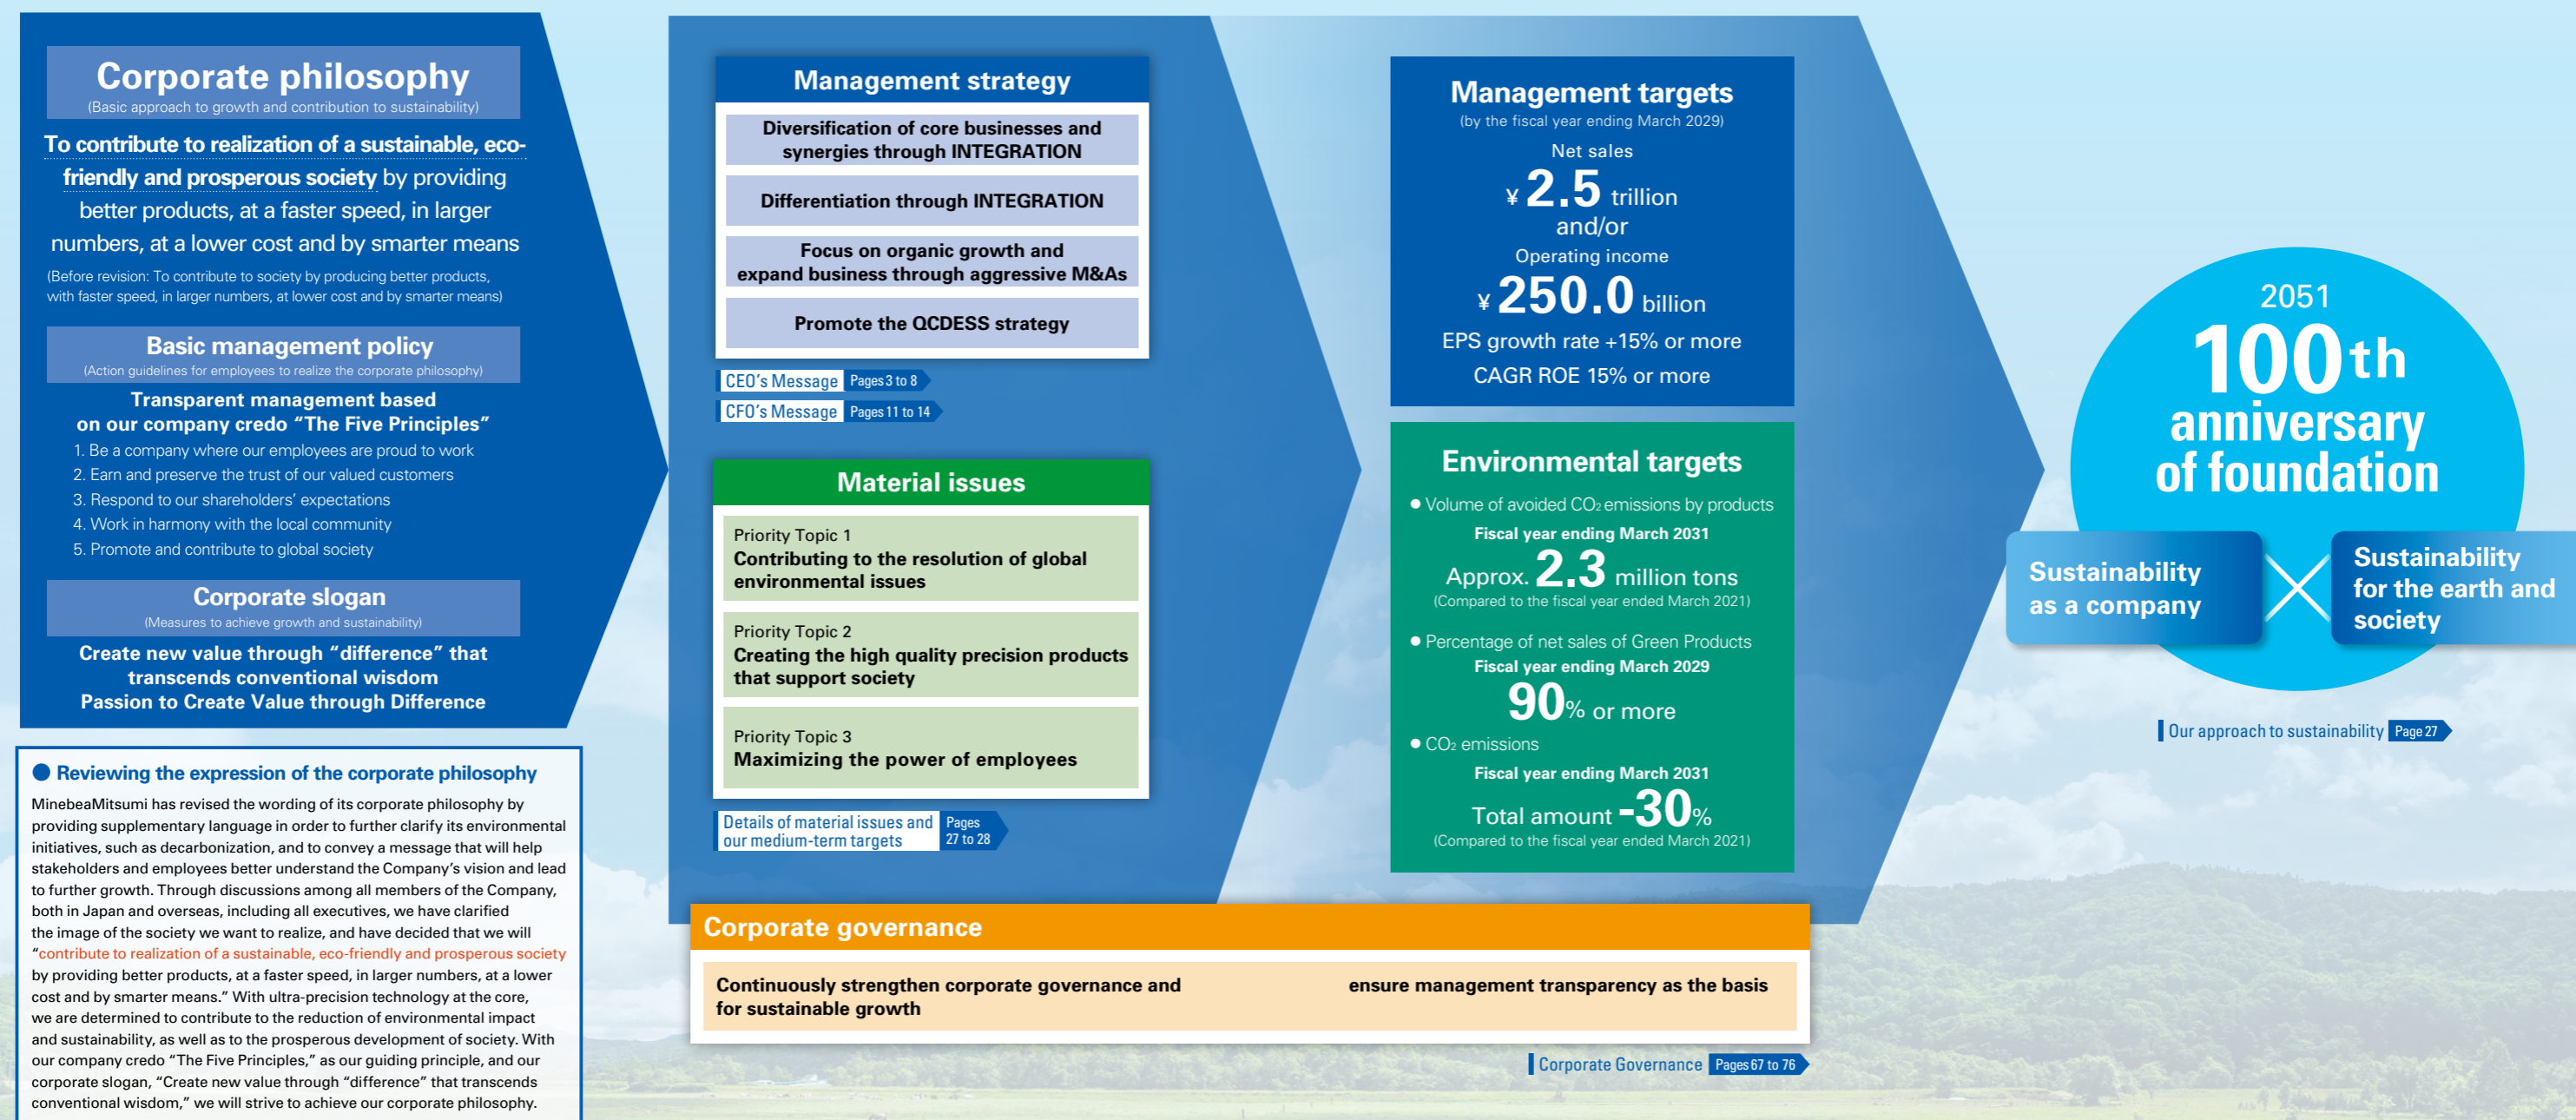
Corporate philosophy
(Basic approach to growth and contribution to sustainability)

To contribute to realization of a sustainable, eco-friendly and prosperous society by providing better products, at a faster speed, in larger numbers, at a lower cost and by smarter means

(Before revision: To contribute to society by producing better products, with faster speed, in larger numbers, at lower cost and by smarter means)

Basic management policy
(Action guidelines for employees to realize the corporate philosophy)

Transparent management based on our company credo "The Five Principles"
1. Be a company where our employees are proud to work
2. Earn and preserve the trust of our valued customers
3. Respond to our shareholders' expectations
4. Work in harmony with the local community
5. Promote and contribute to global society

Corporate slogan
(Measures to achieve growth and sustainability)

Create new value through "difference" that transcends conventional wisdom
Passion to Create Value through Difference

Reviewing the expression of the corporate philosophy

MinebeaMitsumi has revised the wording of its corporate philosophy by providing supplementary language in order to further clarify its environmental initiatives, such as decarbonization, and to convey a message that will help stakeholders and employees better understand the Company's vision and lead to further growth. Through discussions among all members of the Company, both in Japan and overseas, including all executives, we have clarified the image of the society we want to realize, and have decided that we will "contribute to realization of a sustainable, eco-friendly and prosperous society by providing better products, at a faster speed, in larger numbers, at a lower cost and by smarter means." With ultra-precision technology at the core, we are determined to contribute to the reduction of environmental impact and sustainability, as well as to the prosperous development of society. With our company credo "The Five Principles," as our guiding principle, and our corporate slogan, "Create new value through "difference" that transcends conventional wisdom," we will strive to achieve our corporate philosophy.

Management strategy
Diversification of core businesses and synergies through INTEGRATION
Differentiation through INTEGRATION
Focus on organic growth and expand business through aggressive M&As
Promote the QCDESS strategy

CEO's Message Pages 3 to 8
CFO's Message Pages 11 to 14

Material issues
Priority Topic 1
Contributing to the resolution of global environmental issues
Priority Topic 2
Creating the high quality precision products that support society
Priority Topic 3
Maximizing the power of employees

Details of material issues and our medium-term targets Pages 27 to 28

Management targets
(by the fiscal year ending March 2029)
Net sales
¥ 2.5 trillion
and/or
Operating income
¥ 250.0 billion
EPS growth rate +15% or more
CAGR ROE 15% or more

Environmental targets
● Volume of avoided $CO_2$ emissions by products
Fiscal year ending March 2031
Approx. 2.3 million tons
(Compared to the fiscal year ended March 2021)
● Percentage of net sales of Green Products
Fiscal year ending March 2029
90% or more
● $CO_2$ emissions
Fiscal year ending March 2031
Total amount -30%
(Compared to the fiscal year ended March 2021)

2051
100th anniversary of foundation
Sustainability as a company
Sustainability for the earth and society

Our approach to sustainability Page 27

Corporate governance
Continuously strengthen corporate governance and ensure management transparency as the basis for sustainable growth

Corporate Governance Pages 67 to 76